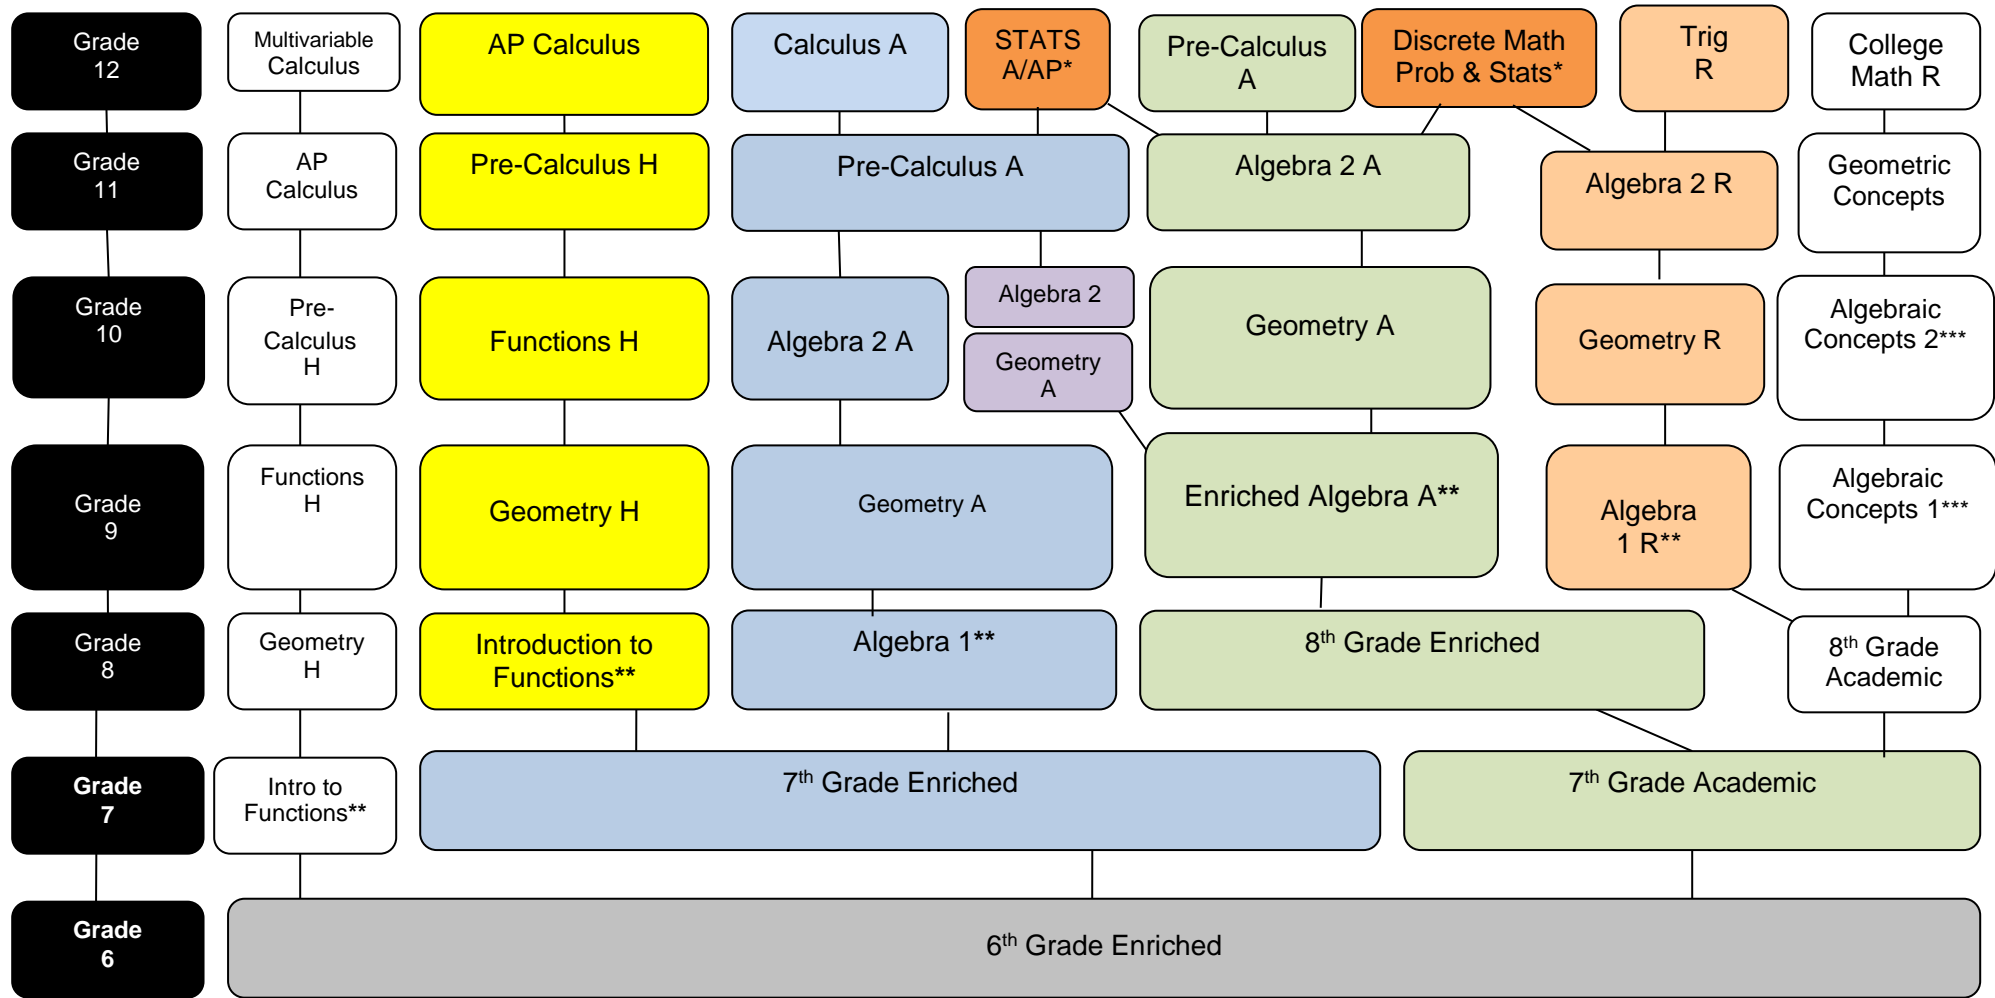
Grade 12

Multivariable Calculus

AP Calculus

Calculus A

STATS A/AP*

Pre-Calculus A

Discrete Math Prob & Stats*

Trig R

College Math R

Grade 11

AP Calculus

Pre-Calculus H

Pre-Calculus A

Algebra 2 A

Algebra 2 R

Geometric Concepts

Grade 10

Pre-Calculus H

Functions H

Algebra 2 A

Algebra 2

Geometry A

Geometry A

Geometry R

Algebraic Concepts 2***

Grade 9

Functions H

Geometry H

Geometry A

Enriched Algebra A**

Algebra 1 R**

Algebraic Concepts 1***

Grade 8

Geometry H

Introduction to Functions**

Algebra 1**

8$^{th}$ Grade Enriched

8$^{th}$ Grade Academic

Grade 7

Intro to Functions**

7$^{th}$ Grade Enriched

7$^{th}$ Grade Academic

Grade 6

6$^{th}$ Grade Enriched